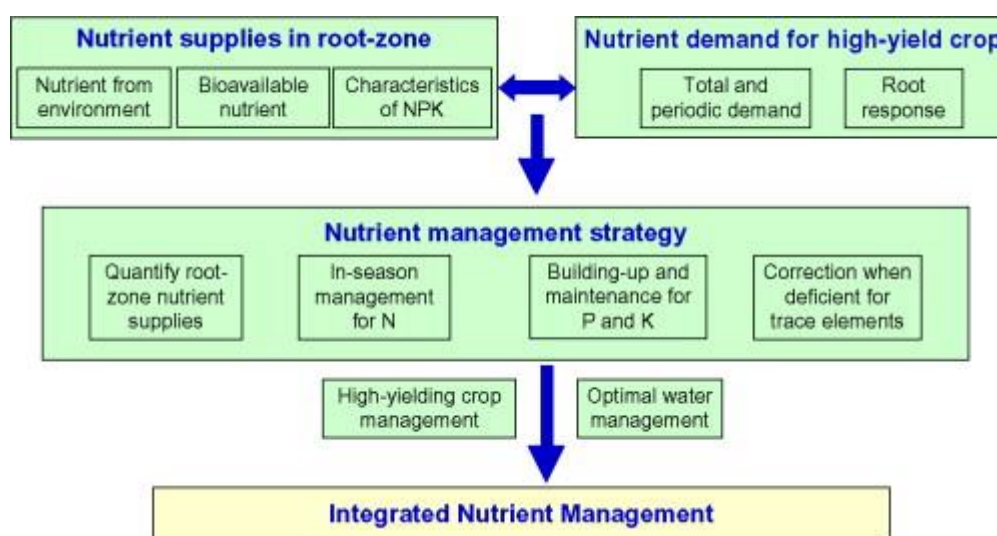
Nutrient supplies in root-zone

Nutrient from environment

Bioavailable nutrient

Characteristics of NPK

Nutrient demand for high-yield crop

Total and periodic demand

Root response

Nutrient management strategy

Quantify root-zone nutrient supplies

In-season management for N

Building-up and maintenance for P and K

Correction when deficient for trace elements

High-yielding crop management

Optimal water management

Integrated Nutrient Management